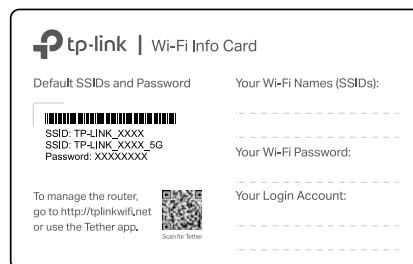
tp-link | Wi-Fi Info Card

Default SSIDs and Password

SSID: TP-LINK_XXXX
SSID: TP-LINK_XXXX_5G
Password: XXXXXXXX

To manage the router, go to http://tplinkwifi.net or use the Tether app.

Scan for Tether

Your Wi-Fi Names (SSIDs):

Your Wi-Fi Password:

Your Login Account: